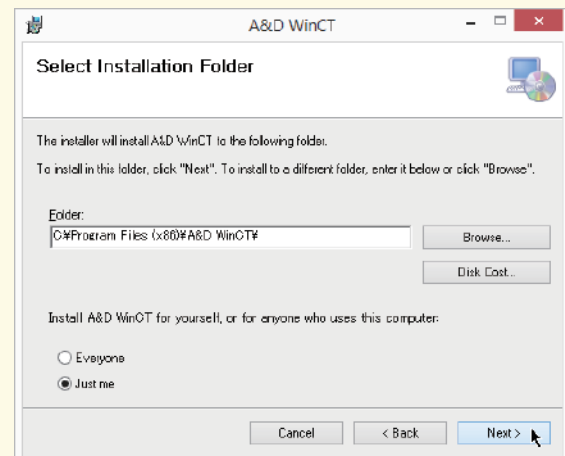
A&D WinCT

Select Installation Folder

The installer will install A&D WinCT to the following folder.

To install in this folder, click "Next". To install to a different folder, enter it below or click "Browse".

Folder:

C:¥Program Files (x86)¥A&D WinCT¥

Browse...

Disk Cost...

Install A&D WinCT for yourself, or for anyone who uses this computer:

Everyone

Just me

Cancel

< Back

Next >